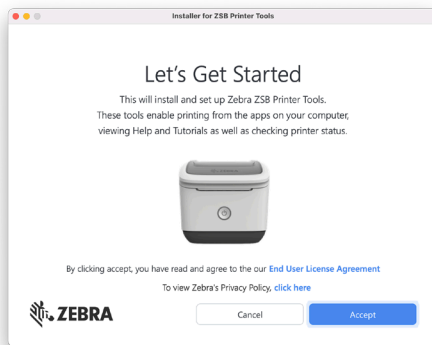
Installer for ZSB Printer Tools

Let's Get Started

This will install and set up Zebra ZSB Printer Tools. These tools enable printing from the apps on your computer, viewing Help and Tutorials as well as checking printer status.

By clicking accept, you have read and agree to the our End User License Agreement

To view Zebra's Privacy Policy, click here

ZEBRA

Cancel

Accept